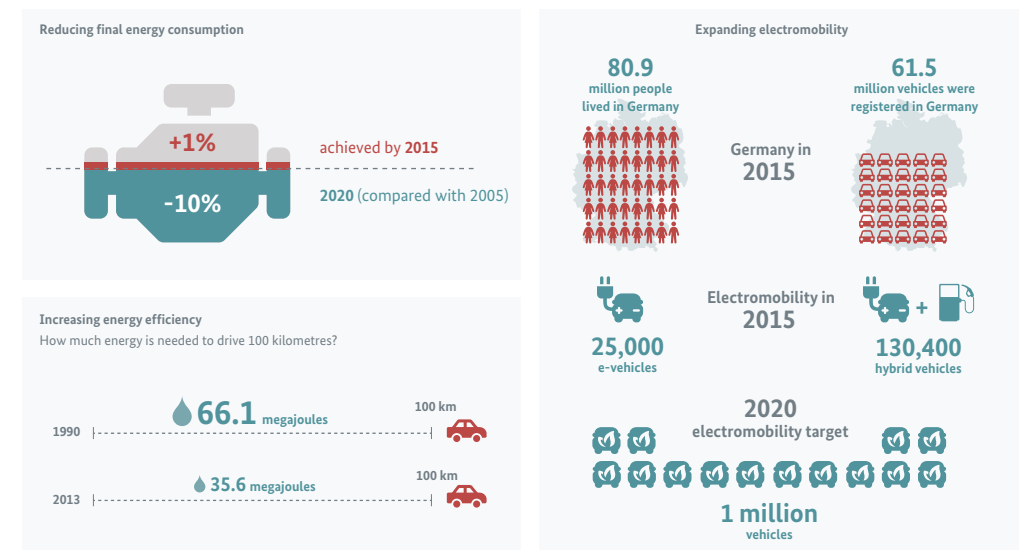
Reducing final energy consumption

+1%

achieved by 2015

-10%

2020 (compared with 2005)

Increasing energy efficiency

How much energy is needed to drive 100 kilometres?

1990

66.1 megajoules

100 km

2013

35.6 megajoules

100 km

Expanding electromobility

80.9 million people lived in Germany

61.5 million vehicles were registered in Germany

Germany in 2015

Electromobility in 2015

25,000 e-vehicles

130,400 hybrid vehicles

2020 electromobility target

1 million vehicles